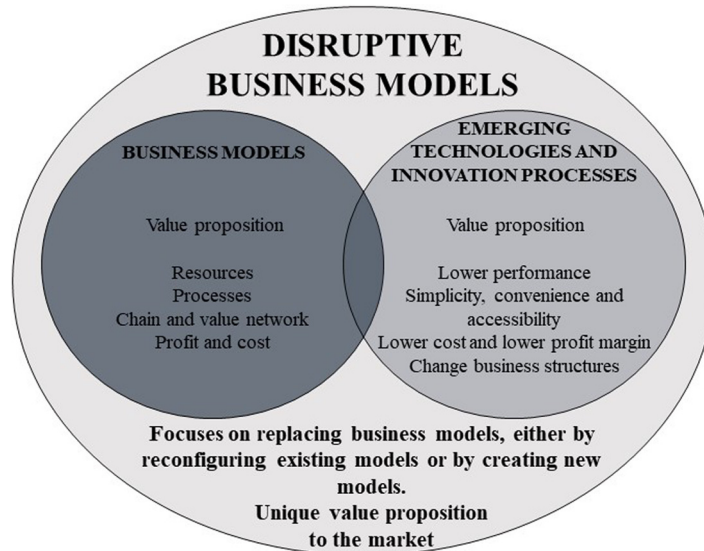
DISRUPTIVE BUSINESS MODELS

BUSINESS MODELS

Value proposition

Resources
Processes
Chain and value network
Profit and cost

EMERGING TECHNOLOGIES AND INNOVATION PROCESSES

Value proposition

Lower performance
Simplicity, convenience and accessibility
Lower cost and lower profit margin
Change business structures

Focuses on replacing business models, either by reconfiguring existing models or by creating new models.
Unique value proposition to the market